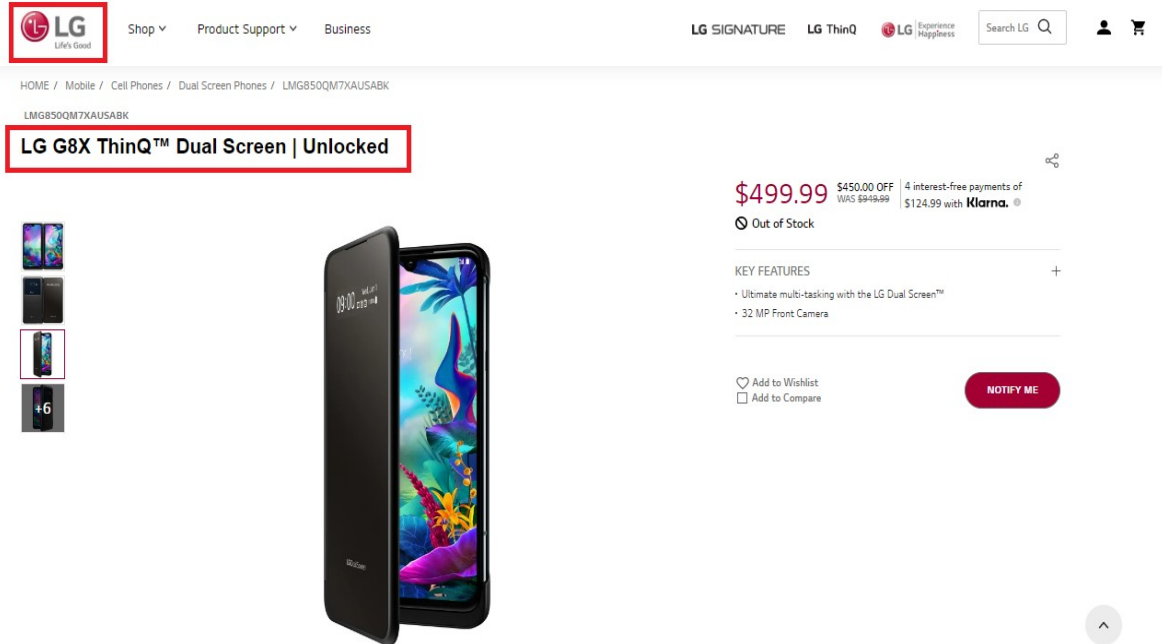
LG Life's Good

Shop

Product Support

Business

LG SIGNATURE

LG ThinQ

LG Experience Happiness

Search LG

HOME / Mobile / Cell Phones / Dual Screen Phones / LMG850QM7XAUSABK

LMG850QM7XAUSABK

LG G8X ThinQ™ Dual Screen | Unlocked

+6

09:00

LG Dual Screen

$499.99 $450.00 OFF WAS $949.99 4 interest-free payments of $124.99 with Klarna.

Out of Stock

KEY FEATURES

+

· Ultimate multi-tasking with the LG Dual Screen™

· 32 MP Front Camera

Add to Wishlist

Add to Compare

NOTIFY ME